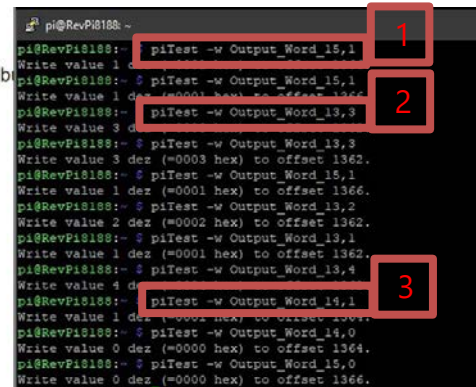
pi@RevPi8188: ~

pi@RevPi8188:~ $ piTest -w Output_Word_15,1
Write value 1 d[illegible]
pi@RevPi8188:~ $ piTest -w Output_Word_15,1
Write value 1 dez (=0001 hex) to offset 1366.
pi@RevPi8188:~ $ piTest -w Output_Word_13,3
Write value 3 d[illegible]
pi@RevPi8188:~ $ piTest -w Output_Word_13,3
Write value 3 dez (=0003 hex) to offset 1362.
pi@RevPi8188:~ $ piTest -w Output_Word_15,1
Write value 1 dez (=0001 hex) to offset 1366.
pi@RevPi8188:~ $ piTest -w Output_Word_13,2
Write value 2 dez (=0002 hex) to offset 1362.
pi@RevPi8188:~ $ piTest -w Output_Word_13,1
Write value 1 dez (=0001 hex) to offset 1362.
pi@RevPi8188:~ $ piTest -w Output_Word_13,4
Write value 4 d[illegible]
pi@RevPi8188:~ $ piTest -w Output_Word_14,1
Write value 1 dez (=0001 hex) to offset 1364.
pi@RevPi8188:~ $ piTest -w Output_Word_14,0
Write value 0 dez (=0000 hex) to offset 1364.
pi@RevPi8188:~ $ piTest -w Output_Word_15,0
Write value 0 dez (=0000 hex) to offset 1366.

1
2
3
b